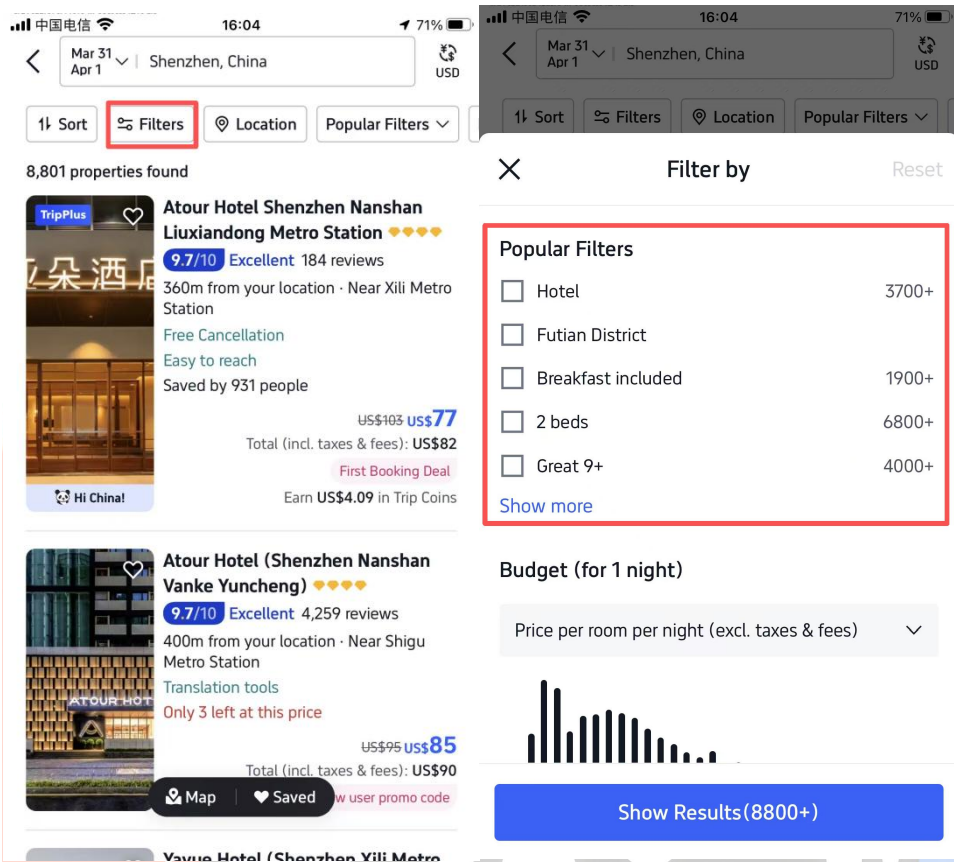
中国电信 16:04 71%

Mar 31
Apr 1
Shenzhen, China
USD

Sort
Filters
Location
Popular Filters

8,801 properties found

TripPlus
朵酒店
Hi China!

Atour Hotel Shenzhen Nanshan Liuxiandong Metro Station
9.7/10 Excellent 184 reviews
360m from your location · Near Xili Metro Station
Free Cancellation
Easy to reach
Saved by 931 people
US$103 US$77
Total (incl. taxes & fees): US$82
First Booking Deal
Earn US$4.09 in Trip Coins

ATOUR HOT

Atour Hotel (Shenzhen Nanshan Vanke Yuncheng)
9.7/10 Excellent 4,259 reviews
400m from your location · Near Shigu Metro Station
Translation tools
Only 3 left at this price
US$95 US$85
Total (incl. taxes & fees): US$90
w user promo code

Map
Saved

Yayue Hotel (Shenzhen Xili Metro

中国电信 16:04 71%

Mar 31
Apr 1
Shenzhen, China
USD

Sort
Filters
Location
Popular Filters

Filter by
Reset

Popular Filters
Hotel 3700+
Futian District
Breakfast included 1900+
2 beds 6800+
Great 9+ 4000+
Show more

Budget (for 1 night)
Price per room per night (excl. taxes & fees)

Show Results(8800+)